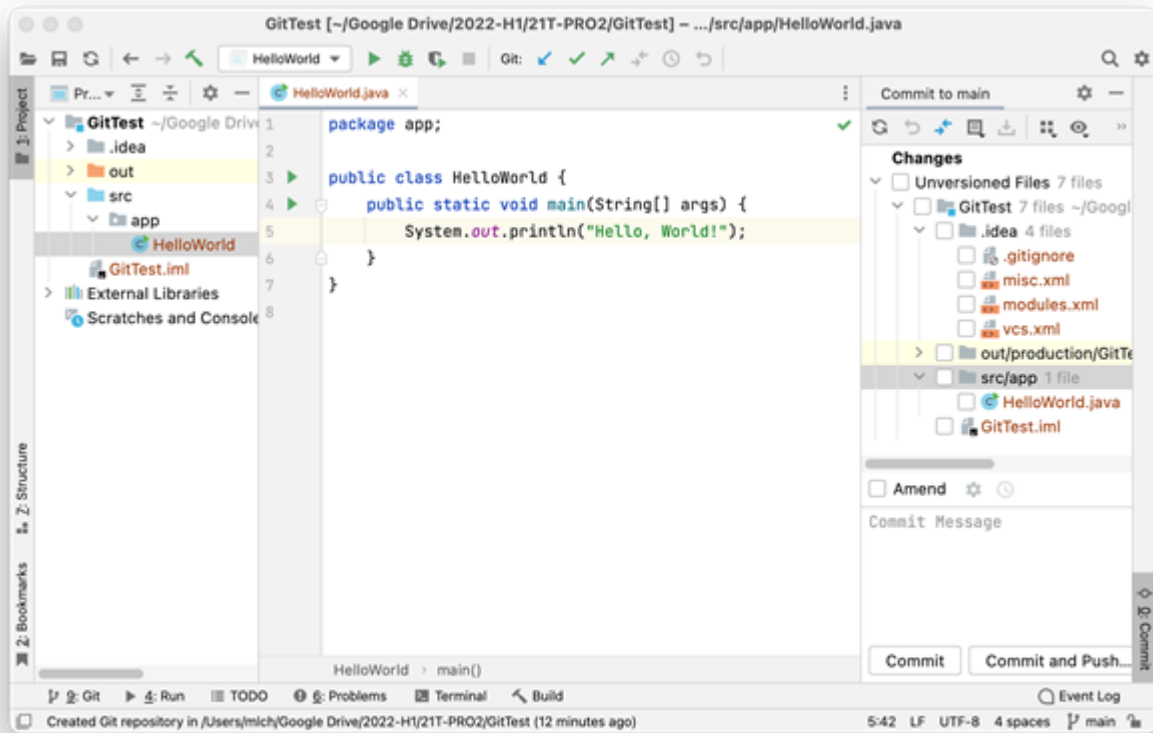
GitTest [~/Google Drive/2022-H1/21T-PRO2/GitTest] – .../src/app/HelloWorld.java

HelloWorld

Git:

1: Project

Pr...

GitTest ~/Google Drive

.idea

out

src

app

HelloWorld

GitTest.iml

External Libraries

Scratches and Console

HelloWorld.java

1 package app;
2
3 public class HelloWorld {
4     public static void main(String[] args) {
5         System.out.println("Hello, World!");
6     }
7 }
8

HelloWorld › main()

Commit to main

Changes

Unversioned Files 7 files

GitTest 7 files ~/Googl

.idea 4 files

.gitignore

misc.xml

modules.xml

vcs.xml

out/production/GitTe

src/app 1 file

HelloWorld.java

GitTest.iml

Amend

Commit Message

Commit

Commit and Push...

Z: Structure

2: Bookmarks

0: Commit

9: Git

4: Run

TODO

6: Problems

Terminal

Build

Event Log

Created Git repository in /Users/mlch/Google Drive/2022-H1/21T-PRO2/GitTest (12 minutes ago)

5:42 LF UTF-8 4 spaces main